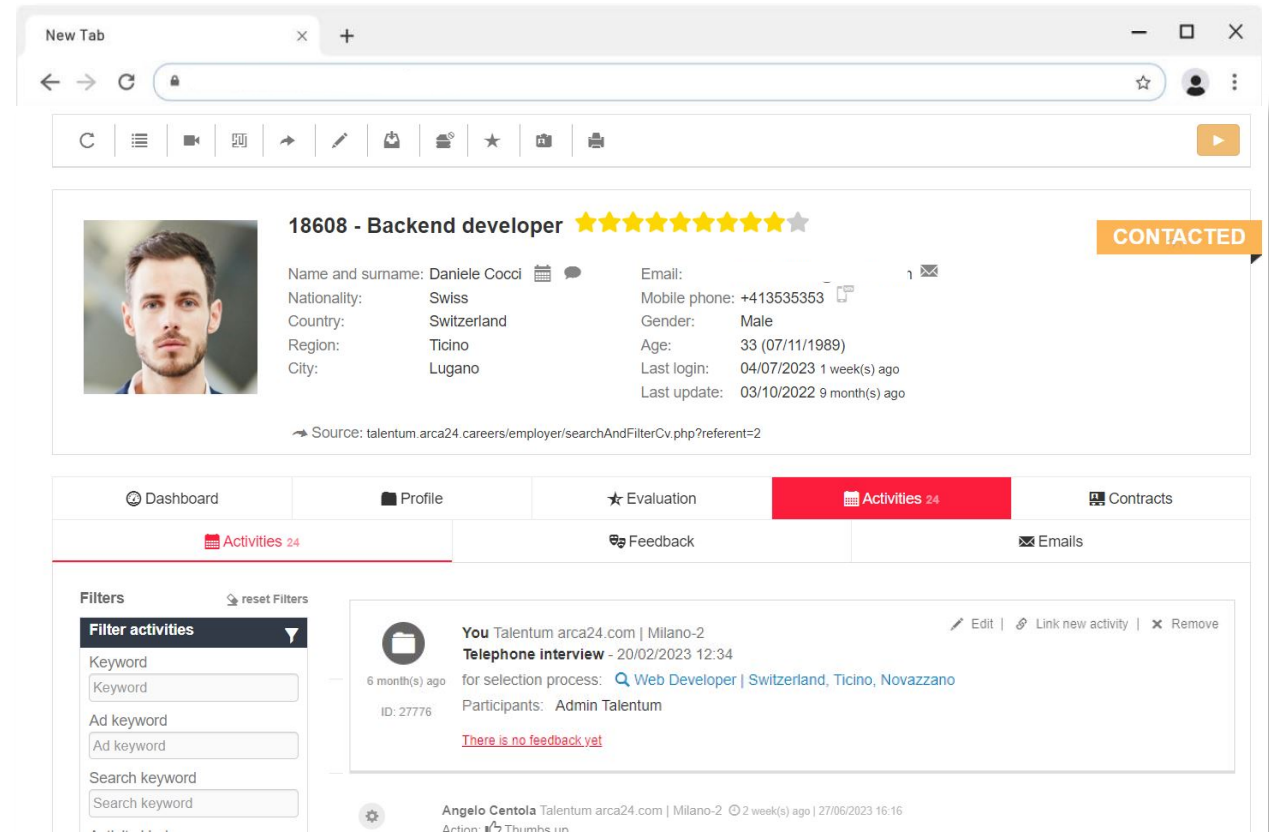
New Tab

18608 - Backend developer

CONTACTED

Name and surname: Daniele Cocci
Nationality: Swiss
Country: Switzerland
Region: Ticino
City: Lugano

Email:
Mobile phone: +413535353
Gender: Male
Age: 33 (07/11/1989)
Last login: 04/07/2023 1 week(s) ago
Last update: 03/10/2022 9 month(s) ago

Source: talentum.arca24.careers/employer/searchAndFilterCv.php?referent=2

| Dashboard | Profile | Evaluation | Activities 24 | Contracts |
|---|---|---|---|---|

| Activities 24 | Feedback | Emails |
|---|---|---|

Filters
reset Filters
Filter activities
Keyword
Keyword
Ad keyword
Ad keyword
Search keyword
Search keyword

Edit | Link new activity | Remove

You Talentum arca24.com | Milano-2
Telephone interview - 20/02/2023 12:34
6 month(s) ago
for selection process: Web Developer | Switzerland, Ticino, Novazzano
ID: 27776
Participants: Admin Talentum
There is no feedback yet

Angelo Centola Talentum arca24.com | Milano-2 2 week(s) ago | 27/06/2023 16:16
Action: Thumbs up